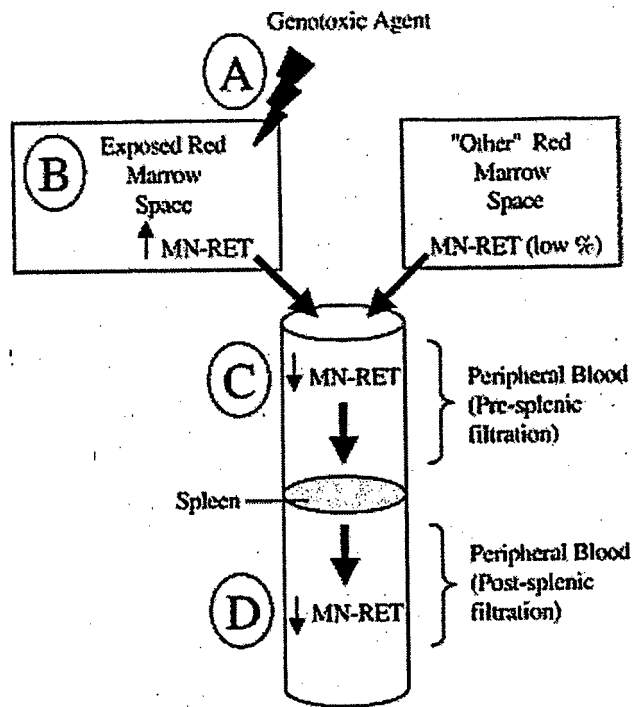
Genotoxic Agent

A

B

Exposed Red Marrow Space

↑ MN-RET

"Other" Red Marrow Space

MN-RET (low %)

C

↓ MN-RET

Peripheral Blood (Pre-splenic filtration)

Spleen

Peripheral Blood (Post-splenic filtration)

D

↓ MN-RET